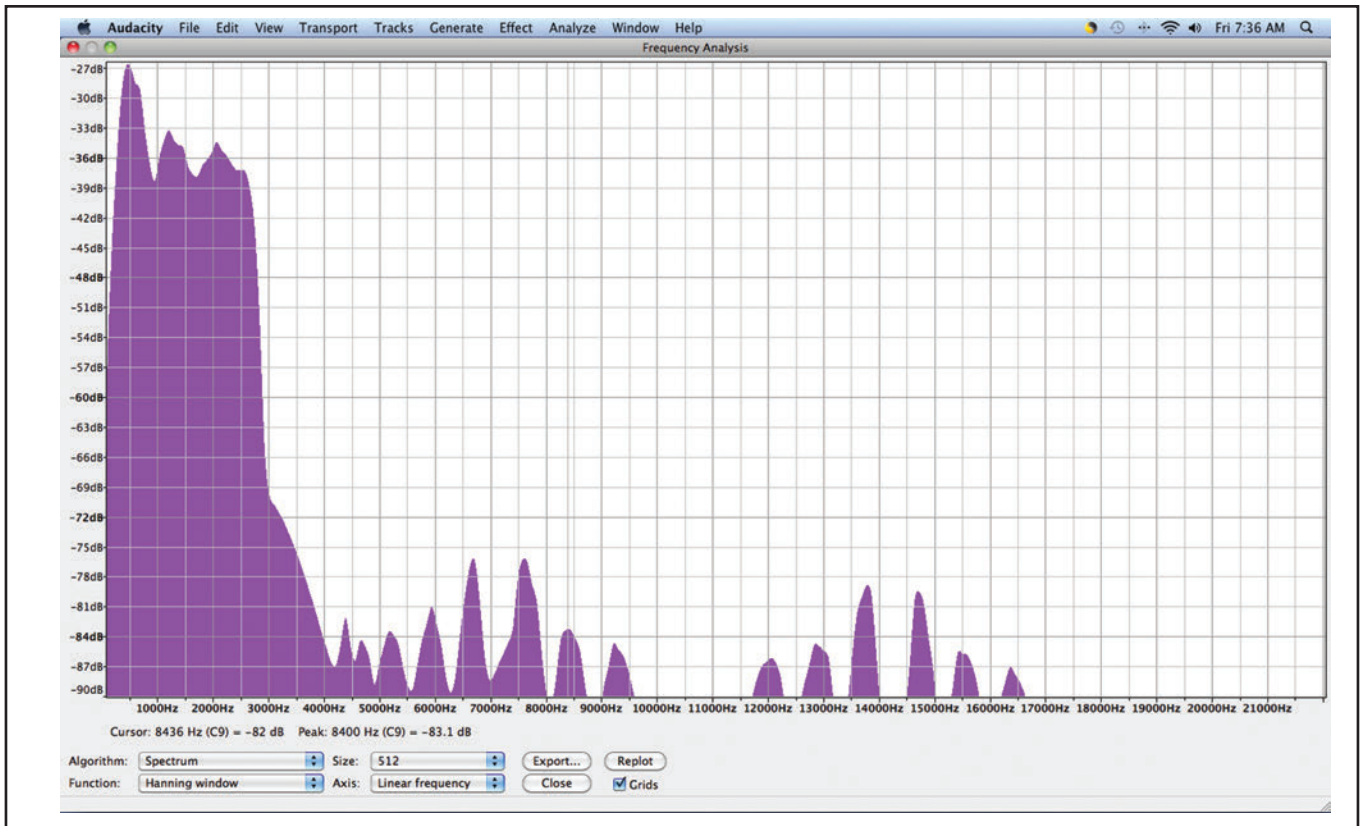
Audacity File Edit View Transport Tracks Generate Effect Analyze Window Help

Fri 7:36 AM

Frequency Analysis

-27dB
-30dB
-33dB
-36dB
-39dB
-42dB
-45dB
-48dB
-51dB
-54dB
-57dB
-60dB
-63dB
-66dB
-69dB
-72dB
-75dB
-78dB
-81dB
-84dB
-87dB
-90dB

1000Hz 2000Hz 3000Hz 4000Hz 5000Hz 6000Hz 7000Hz 8000Hz 9000Hz 10000Hz 11000Hz 12000Hz 13000Hz 14000Hz 15000Hz 16000Hz 17000Hz 18000Hz 19000Hz 20000Hz 21000Hz

Cursor: 8436 Hz (C9) = -82 dB Peak: 8400 Hz (C9) = -83.1 dB

Algorithm: Spectrum Size: 512 Export... Replot

Function: Hanning window Axis: Linear frequency Close Grids